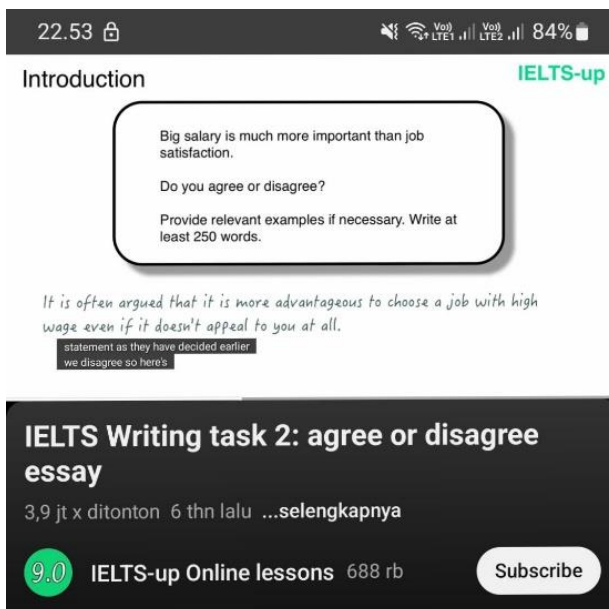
22.53

Vo) LTE1 Vo) LTE2 84%

Introduction

IELTS-up

Big salary is much more important than job satisfaction.

Do you agree or disagree?

Provide relevant examples if necessary. Write at least 250 words.

It is often argued that it is more advantageous to choose a job with high wage even if it doesn't appeal to you at all.

statement as they have decided earlier we disagree so here's

IELTS Writing task 2: agree or disagree essay

3,9 jt x ditonton 6 thn lalu ...selengkapnya

9.0 IELTS-up Online lessons 688 rb

Subscribe